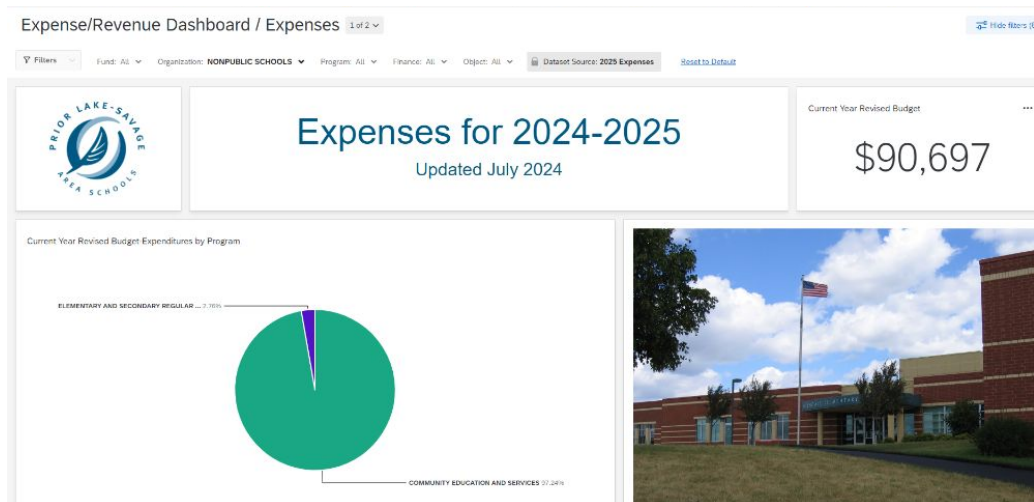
Expense/Revenue Dashboard / Expenses 1 of 2

Hide filters (6

Filters Fund: All Organization: NONPUBLIC SCHOOLS Program: All Finance: All Object: All Dataset Source: 2025 Expenses Reset to Default

PRIOR LAKE-SAVAGE AREA SCHOOLS

Expenses for 2024-2025

Updated July 2024

Current Year Revised Budget

$90,697

Current Year Revised Budget Expenditures by Program

ELEMENTARY AND SECONDARY REGULAR ... 2.76%

COMMUNITY EDUCATION AND SERVICES 97.24%